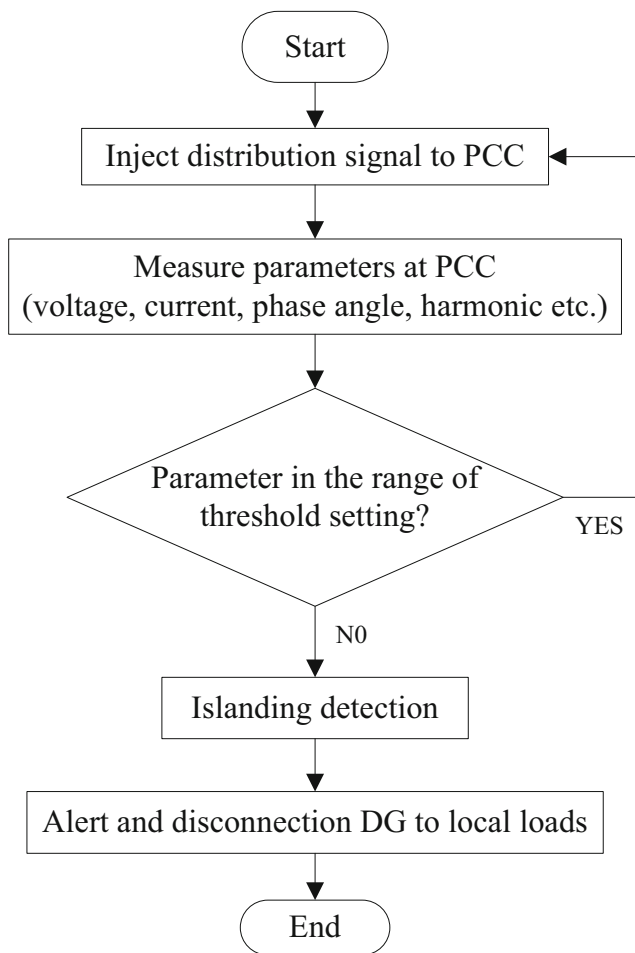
Start

Inject distribution signal to PCC

Measure parameters at PCC (voltage, current, phase angle, harmonic etc.)

Parameter in the range of threshold setting?

YES

N0

Islanding detection

Alert and disconnection DG to local loads

End